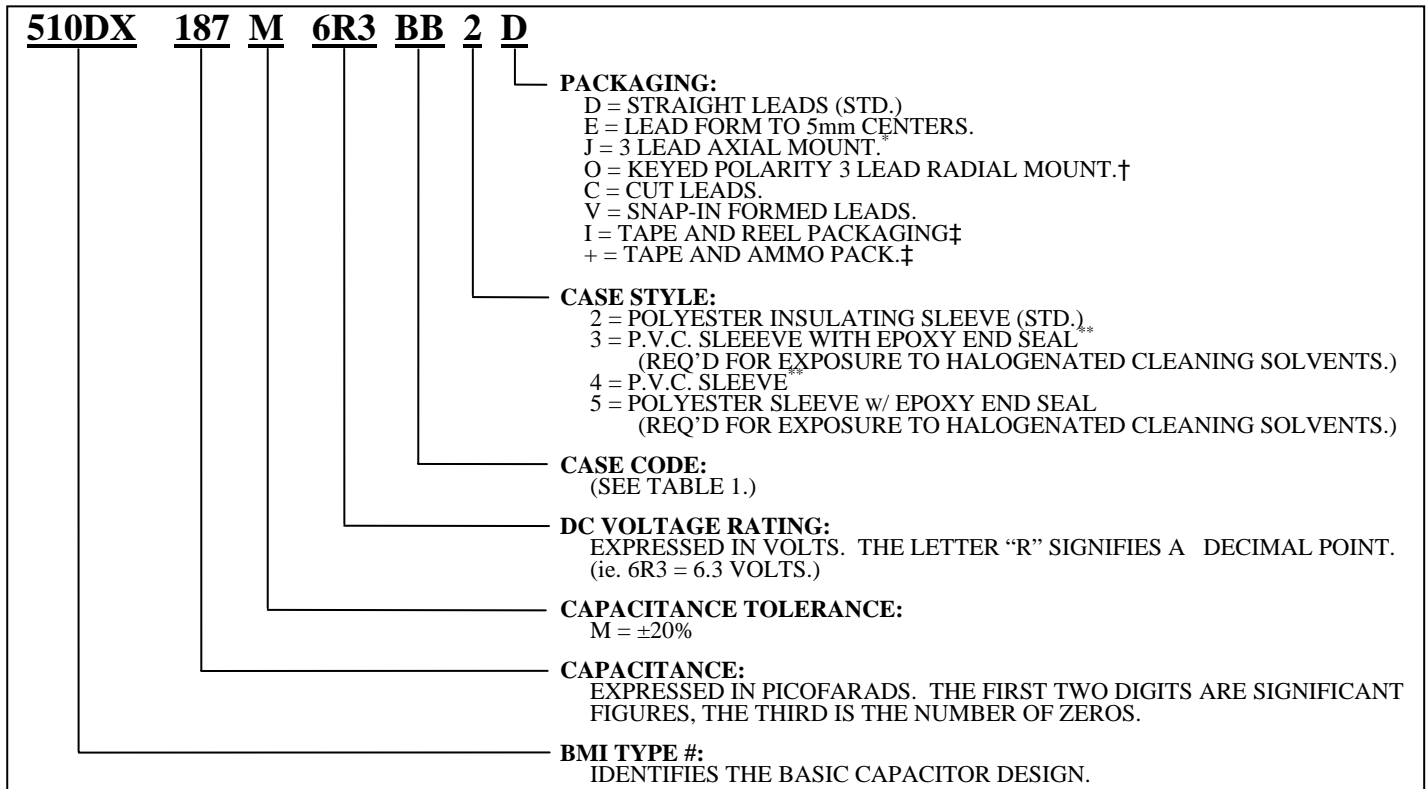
510DX 187 M 6R3 BB 2 D

PACKAGING:
D = STRAIGHT LEADS (STD.)
E = LEAD FORM TO 5mm CENTERS.
J = 3 LEAD AXIAL MOUNT.*
O = KEYED POLARITY 3 LEAD RADIAL MOUNT.†
C = CUT LEADS.
V = SNAP-IN FORMED LEADS.
I = TAPE AND REEL PACKAGING‡
+ = TAPE AND AMMO PACK.‡

CASE STYLE:
2 = POLYESTER INSULATING SLEEVE (STD.)
3 = P.V.C. SLEEEVE WITH EPOXY END SEAL**
(REQ'D FOR EXPOSURE TO HALOGENATED CLEANING SOLVENTS.)
4 = P.V.C. SLEEVE**
5 = POLYESTER SLEEVE w/ EPOXY END SEAL
(REQ'D FOR EXPOSURE TO HALOGENATED CLEANING SOLVENTS.)

CASE CODE:
(SEE TABLE 1.)

DC VOLTAGE RATING:
EXPRESSED IN VOLTS. THE LETTER "R" SIGNIFIES A DECIMAL POINT. (ie. 6R3 = 6.3 VOLTS.)

CAPACITANCE TOLERANCE:
M = ±20%

CAPACITANCE:
EXPRESSED IN PICOFARADS. THE FIRST TWO DIGITS ARE SIGNIFICANT FIGURES, THE THIRD IS THE NUMBER OF ZEROS.

BMI TYPE #:
IDENTIFIES THE BASIC CAPACITOR DESIGN.